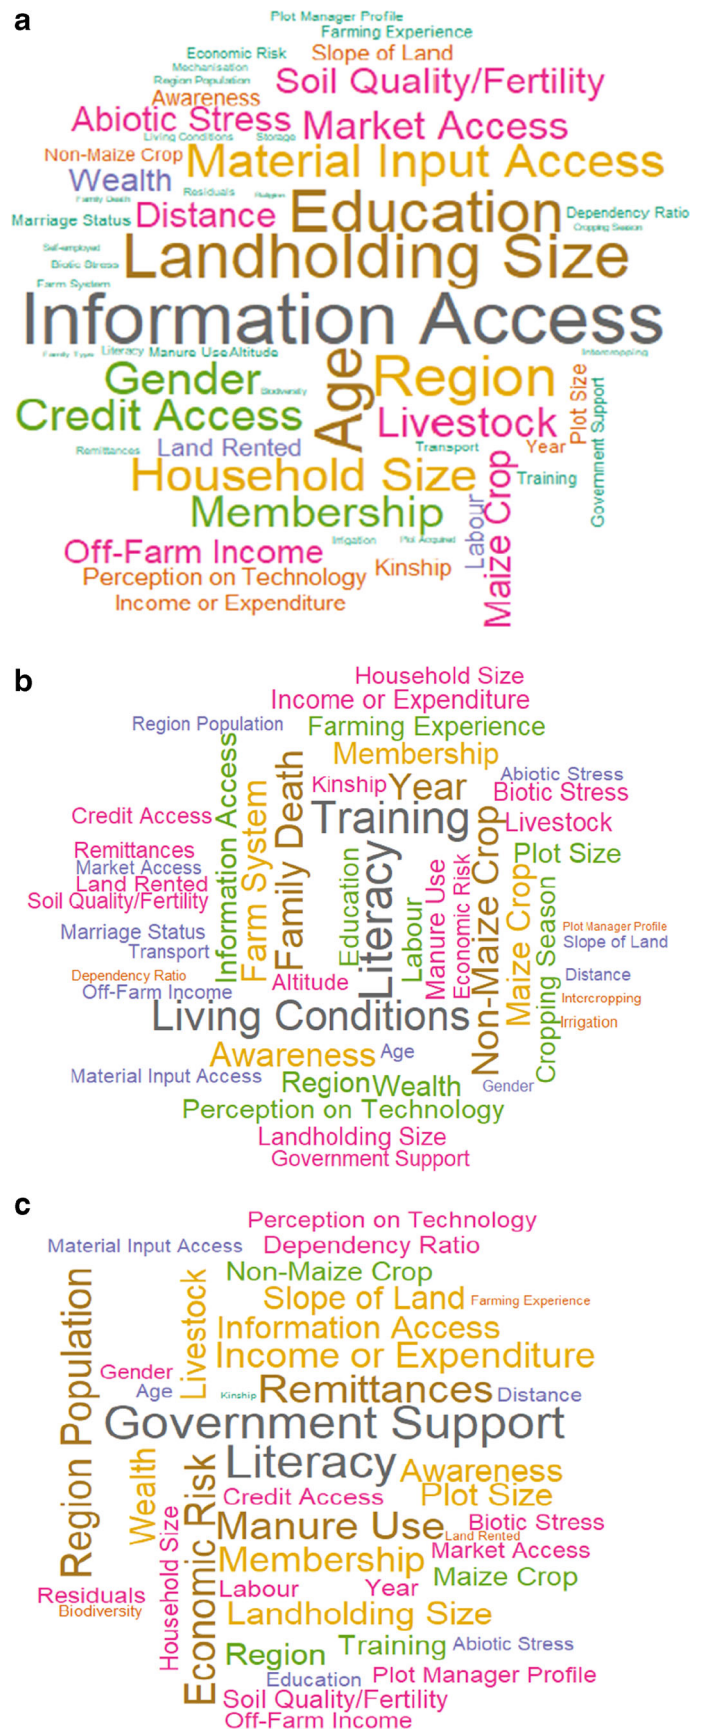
a

Plot Manager Profile
Farming Experience
Economic Risk
Slope of Land
Mechanisation
Region Population
Soil Quality/Fertility
Awareness
Abiotic Stress
Living Conditions
Storage
Market Access
Non-Maize Crop
Material Input Access
Wealth
Residuals
Marriage Status
Distance
Education
Dependency Ratio
Self-employed
Cropping Season
Biotic Stress
Landholding Size
Farm System
Information Access
Family Type
Literacy
Manure Use
Altitude
Intercropping
Gender
Region
Age
Biodiversity
Plot Size
Credit Access
Livestock
Government Support
Remittances
Land Rented
Transport
Year
Household Size
Training
Membership
Labour
Maize Crop
Irrigation
Plot Acquired
Off-Farm Income
Perception on Technology
Kinship
Income or Expenditure

b

Household Size
Income or Expenditure
Region Population
Farming Experience
Membership
Information Access
Farm System
Family Death
Kinship
Year
Abiotic Stress
Biotic Stress
Credit Access
Training
Livestock
Remittances
Market Access
Land Rented
Soil Quality/Fertility
Education
Literacy
Labour
Manure Use
Economic Risk
Non-Maize Crop
Maize Crop
Plot Size
Cropping Season
Marriage Status
Transport
Plot Manager Profile
Slope of Land
Dependency Ratio
Altitude
Distance
Off-Farm Income
Intercropping
Irrigation
Living Conditions
Awareness
Age
Material Input Access
Region
Wealth
Gender
Perception on Technology
Landholding Size
Government Support

c

Perception on Technology
Material Input Access
Dependency Ratio
Non-Maize Crop
Region Population
Livestock
Slope of Land
Farming Experience
Information Access
Gender
Income or Expenditure
Age
Kinship
Remittances
Distance
Government Support
Literacy
Awareness
Wealth
Economic Risk
Credit Access
Plot Size
Household Size
Manure Use
Biotic Stress
Land Rented
Membership
Market Access
Residuals
Labour
Year
Maize Crop
Biodiversity
Landholding Size
Region
Training
Abiotic Stress
Education
Plot Manager Profile
Soil Quality/Fertility
Off-Farm Income